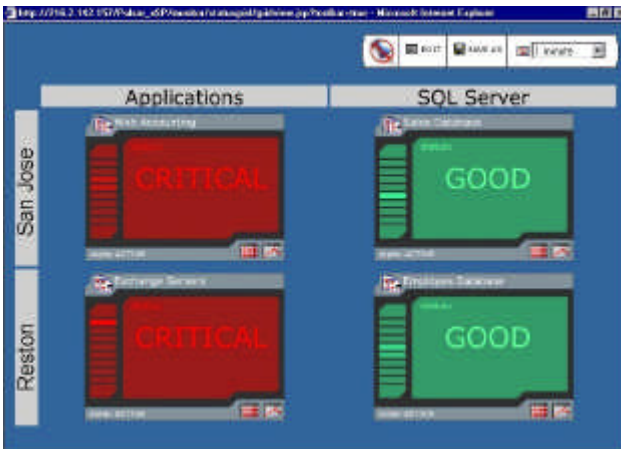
http://216.2.142.157/Pulsar_x5P/monitor/statusgrid/gridview.jsp?toolbar=true - Microsoft Internet Explorer

EDIT SAVE AS Inmate

Applications

SQL Server

San Jose

Web Accounting

status

CRITICAL

state: ACTIVE

Sales Database

status

GOOD

state: ACTIVE

Reston

Exchange Servers

status

CRITICAL

state: ACTIVE

Employee Database

status

GOOD

state: ACTIVE